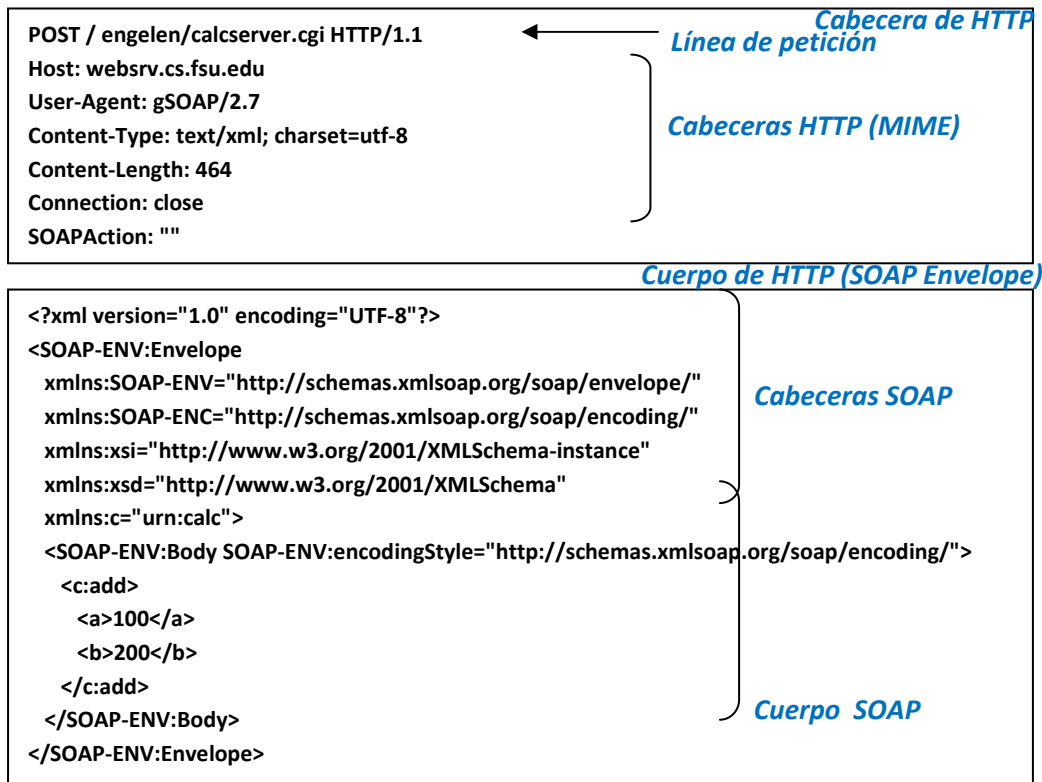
Cabecera de HTTP

POST / engelen/calcserver.cgi HTTP/1.1
Host: websrv.cs.fsu.edu
User-Agent: gSOAP/2.7
Content-Type: text/xml; charset=utf-8
Content-Length: 464
Connection: close
SOAPAction: ""

Línea de petición

Cabeceras HTTP (MIME)

Cuerpo de HTTP (SOAP Envelope)

<?xml version="1.0" encoding="UTF-8"?>
<SOAP-ENV:Envelope
xmlns:SOAP-ENV="http://schemas.xmlsoap.org/soap/envelope/"
xmlns:SOAP-ENC="http://schemas.xmlsoap.org/soap/encoding/"
xmlns:xsi="http://www.w3.org/2001/XMLSchema-instance"
xmlns:xsd="http://www.w3.org/2001/XMLSchema"
xmlns:c="urn:calc">
<SOAP-ENV:Body SOAP-ENV:encodingStyle="http://schemas.xmlsoap.org/soap/encoding/">
<c:add>
<a>100</a>
<b>200</b>
</c:add>
</SOAP-ENV:Body>
</SOAP-ENV:Envelope>

Cabeceras SOAP

Cuerpo SOAP